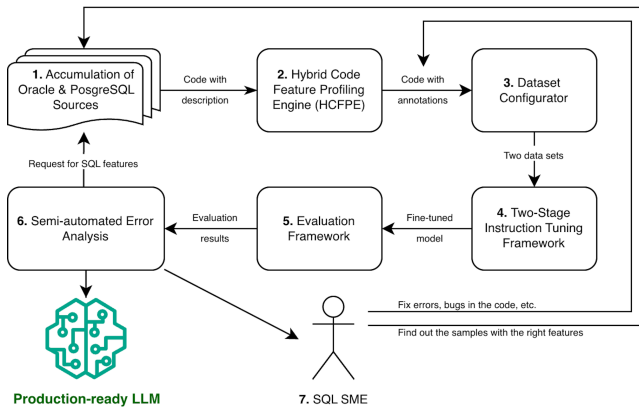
1. Accumulation of Oracle & PosgreSQL Sources

Code with description

2. Hybrid Code Feature Profiling Engine (HCFPE)

Code with annotations

3. Dataset Configurator

Request for SQL features

Two data sets

6. Semi-automated Error Analysis

Evaluation results

5. Evaluation Framework

Fine-tuned model

4. Two-Stage Instruction Tuning Framework

Fix errors, bugs in the code, etc.

Find out the samples with the right features

Production-ready LLM

7. SQL SME